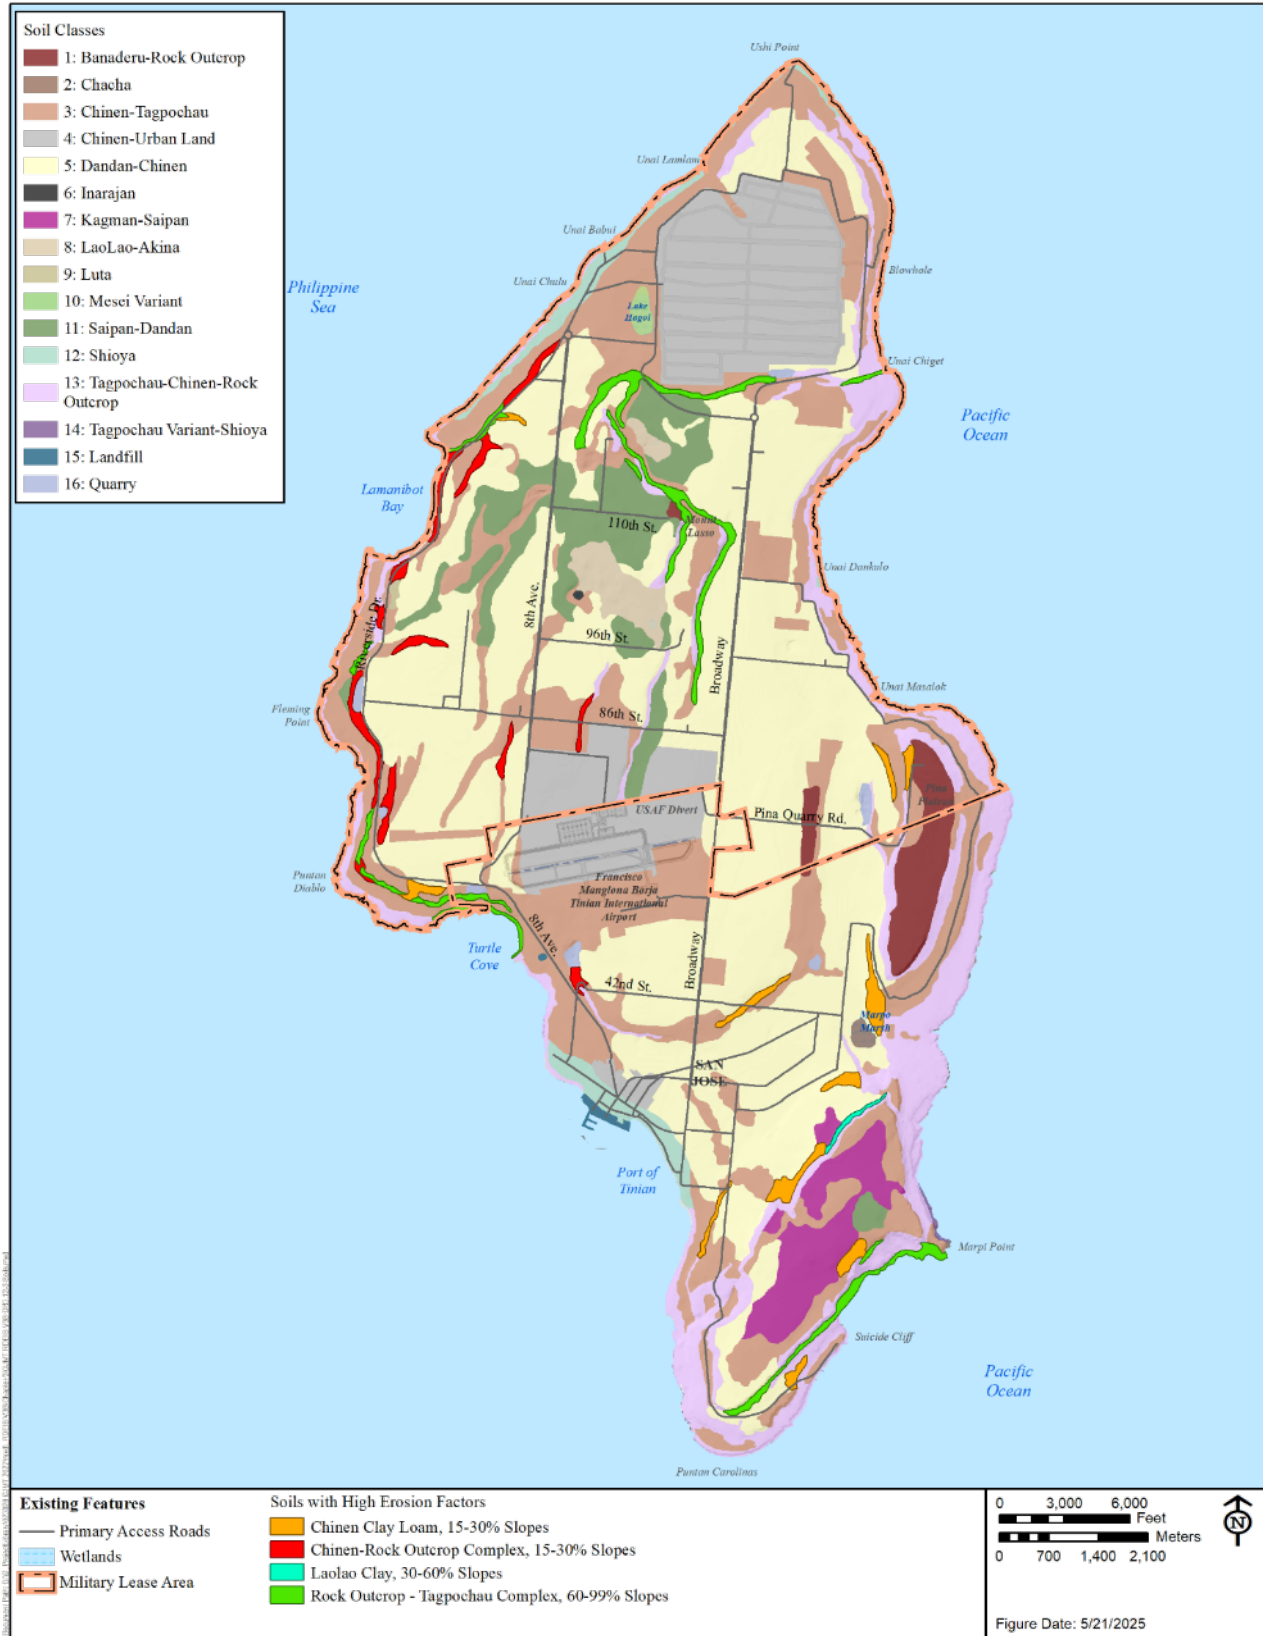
Soil Classes
1: Banaderu-Rock Outcrop
2: Chacha
3: Chinen-Tagpochau
4: Chinen-Urban Land
5: Dandan-Chinen
6: Inarajan
7: Kagman-Saipan
8: LaoLao-Akina
9: Luta
10: Mesei Variant
11: Saipan-Dandan
12: Shioya
13: Tagpochau-Chinen-Rock Outcrop
14: Tagpochau Variant-Shioya
15: Landfill
16: Quarry

Ushi Point
Unai Lamlam
Unai Babui
Unai Chulu
Lake Hagoi
Blowhole
Unai Chiget
Philippine Sea
Pacific Ocean
Lamanibot Bay
110th St.
Mount Lasso
Unai Dankulo
8th Ave.
96th St.
Riverside Dr.
Broadway
Unai Masalok
Fleming Point
86th St.
USAF Divert
Pina Quarry Rd.
Puntan Diablo
Francisco Manglona Borja Tinian International Airport
Turtle Cove
8th Ave.
42nd St.
Broadway
Marpo Marsh
SAN JOSE
Port of Tinian
Marpi Point
Suicide Cliff
Pacific Ocean
Puntan Carolinas

Existing Features
Primary Access Roads
Wetlands
Military Lease Area

Soils with High Erosion Factors
Chinen Clay Loam, 15-30% Slopes
Chinen-Rock Outcrop Complex, 15-30% Slopes
Laolao Clay, 30-60% Slopes
Rock Outcrop - Tagpochau Complex, 60-99% Slopes

0 3,000 6,000 Feet
Meters
0 700 1,400 2,100
N
Figure Date: 5/21/2025